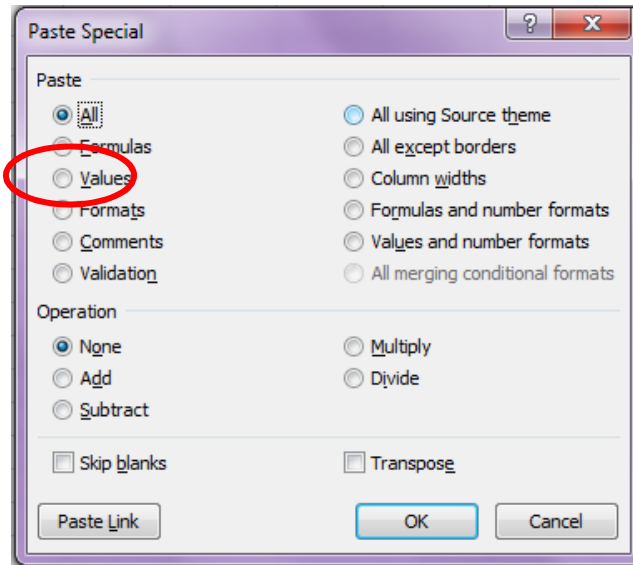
Paste Special

?

X

Paste

All

Formulas

Values

Formats

Comments

Validation

All using Source theme

All except borders

Column widths

Formulas and number formats

Values and number formats

All merging conditional formats

Operation

None

Add

Subtract

Multiply

Divide

Skip blanks

Transpose

Paste Link

OK

Cancel